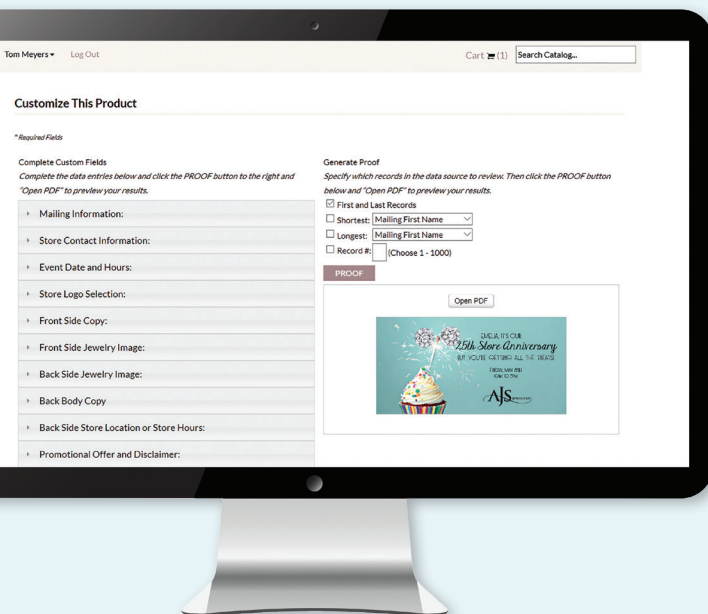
Tom Meyers ▾ Log Out

Cart (1) Search Catalog...

Customize This Product

* Required Fields

Complete Custom Fields
Complete the data entries below and click the PROOF button to the right and "Open PDF" to preview your results.

Mailing Information:

Store Contact Information:

Event Date and Hours:

Store Logo Selection:

Front Side Copy:

Front Side Jewelry Image:

Back Side Jewelry Image:

Back Body Copy

Back Side Store Location or Store Hours:

Promotional Offer and Disclaimer:

Generate Proof
Specify which records in the data source to review. Then click the PROOF button below and "Open PDF" to preview your results.

☑ First and Last Records
☐ Shortest: Mailing First Name
☐ Longest: Mailing First Name
☐ Record #: (Choose 1 - 1000)

PROOF

Open PDF

EMELIA, IT'S OUR
25th Store Anniversary
BUT YOU'RE GETTING ALL THE TREATS!
FRIDAY, MAY 8TH
10AM TO 7PM

AJS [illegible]